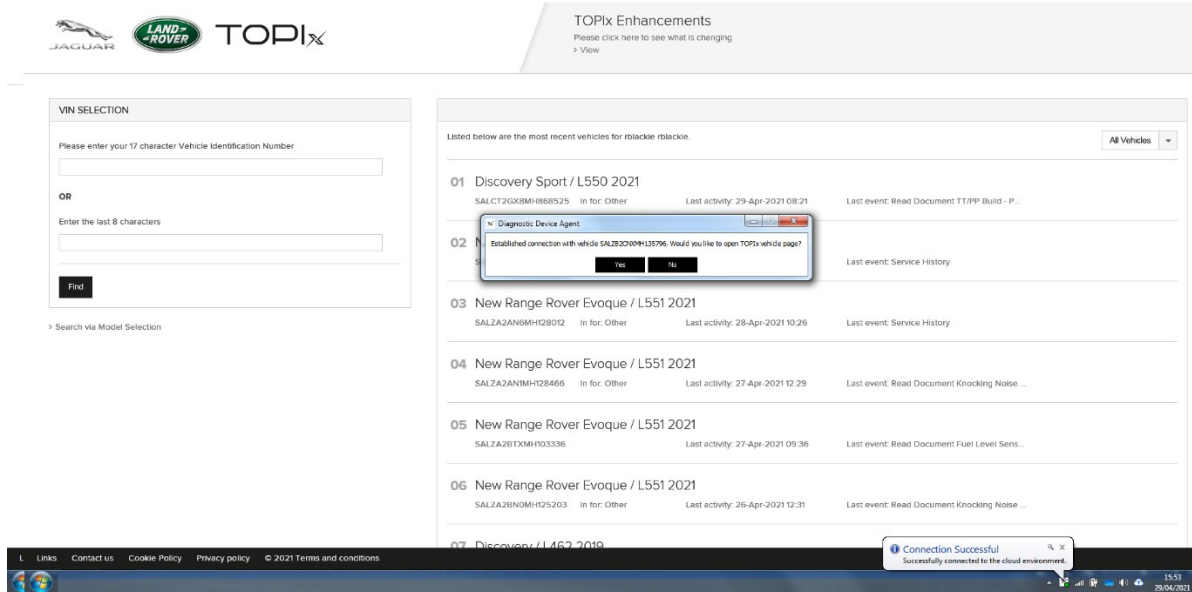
JAGUAR LAND ROVER TOPIx

TOPIx Enhancements
Please click here to see what is changing
> View

VIN SELECTION

Please enter your 17 character Vehicle Identification Number

OR

Enter the last 8 characters

Find

> Search via Model Selection

Listed below are the most recent vehicles for rblackie rblackie.

All Vehicles

01 Discovery Sport / L550 2021
SALCT2GX8MH868525 In for: Other Last activity: 29-Apr-2021 08:21 Last event: Read Document TT/PP Build - P...

02 N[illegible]
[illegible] Last event: Service History

Diagnostic Device Agent
Established connection with vehicle SALZB2CN0MH135796. Would you like to open TOPIx vehicle page?
Yes No

03 New Range Rover Evoque / L551 2021
SALZA2AN6MH128012 In for: Other Last activity: 28-Apr-2021 10:26 Last event: Service History

04 New Range Rover Evoque / L551 2021
SALZA2AN1MH128466 In for: Other Last activity: 27-Apr-2021 12:29 Last event: Read Document Knocking Noise ...

05 New Range Rover Evoque / L551 2021
SALZA2BTXMH103336 Last activity: 27-Apr-2021 09:36 Last event: Read Document Fuel Level Sens...

06 New Range Rover Evoque / L551 2021
SALZA2BN0MH125203 In for: Other Last activity: 26-Apr-2021 12:31 Last event: Read Document Knocking Noise ...

07 Discovery / L462 2019

L Links Contact us Cookie Policy Privacy policy © 2021 Terms and conditions

Connection Successful
Successfully connected to the cloud environment.

15:53
29/04/2021